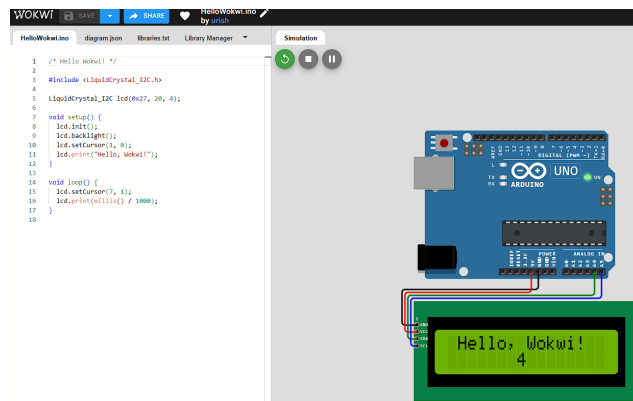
WOKWI SAVE SHARE HelloWokwi.ino by urish

HelloWokwi.ino diagram.json libraries.txt Library Manager

Simulation

1 /* Hello Wokwi! */
2
3 #include <LiquidCrystal_I2C.h>
4
5 LiquidCrystal_I2C lcd(0x27, 20, 4);
6
7 void setup() {
8 lcd.init();
9 lcd.backlight();
10 lcd.setCursor(1, 0);
11 lcd.print("Hello, Wokwi!");
12 }
13
14 void loop() {
15 lcd.setCursor(7, 1);
16 lcd.print(millis() / 1000);
17 }
18

DIGITAL (PWM ~)
L
TX
RX
ARDUINO
UNO
ON
POWER
ANALOG IN

Hello, Wokwi!
4